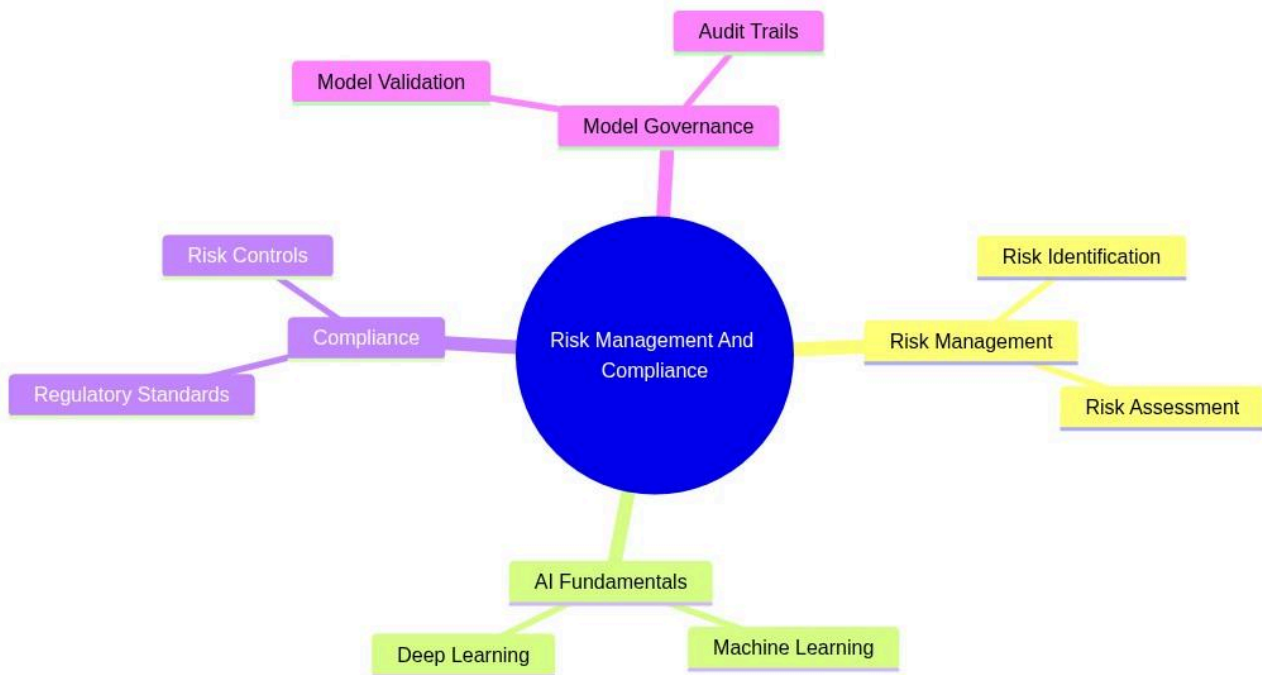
Audit Trails

Model Validation

Model Governance

Risk Controls

Risk Identification

Compliance

Risk Management And Compliance

Risk Management

Regulatory Standards

Risk Assessment

AI Fundamentals

Deep Learning

Machine Learning